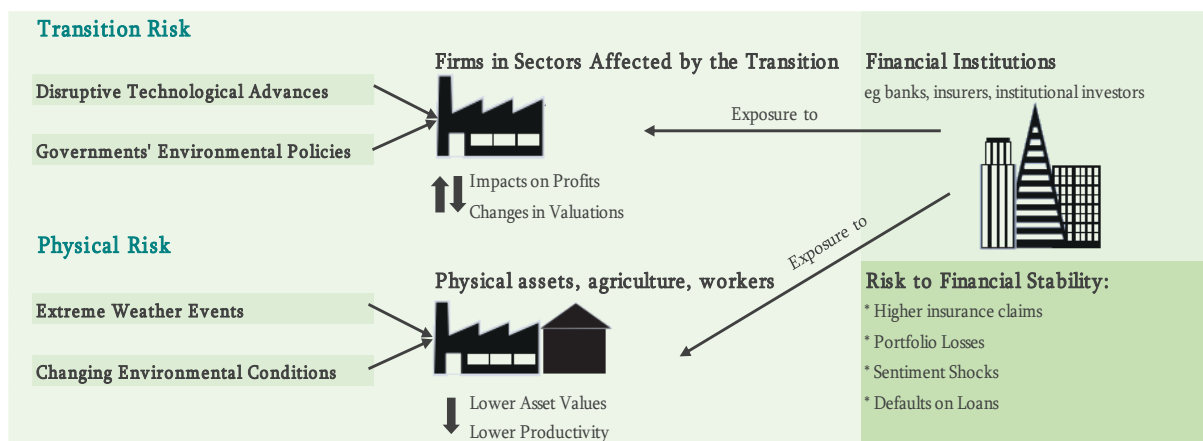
Transition Risk

Disruptive Technological Advances

Governments' Environmental Policies

Firms in Sectors Affected by the Transition

Impacts on Profits
Changes in Valuations

Financial Institutions
eg banks, insurers, institutional investors

Exposure to

Exposure to

Physical Risk

Extreme Weather Events

Changing Environmental Conditions

Physical assets, agriculture, workers

Lower Asset Values
Lower Productivity

Risk to Financial Stability:
* Higher insurance claims
* Portfolio Losses
* Sentiment Shocks
* Defaults on Loans